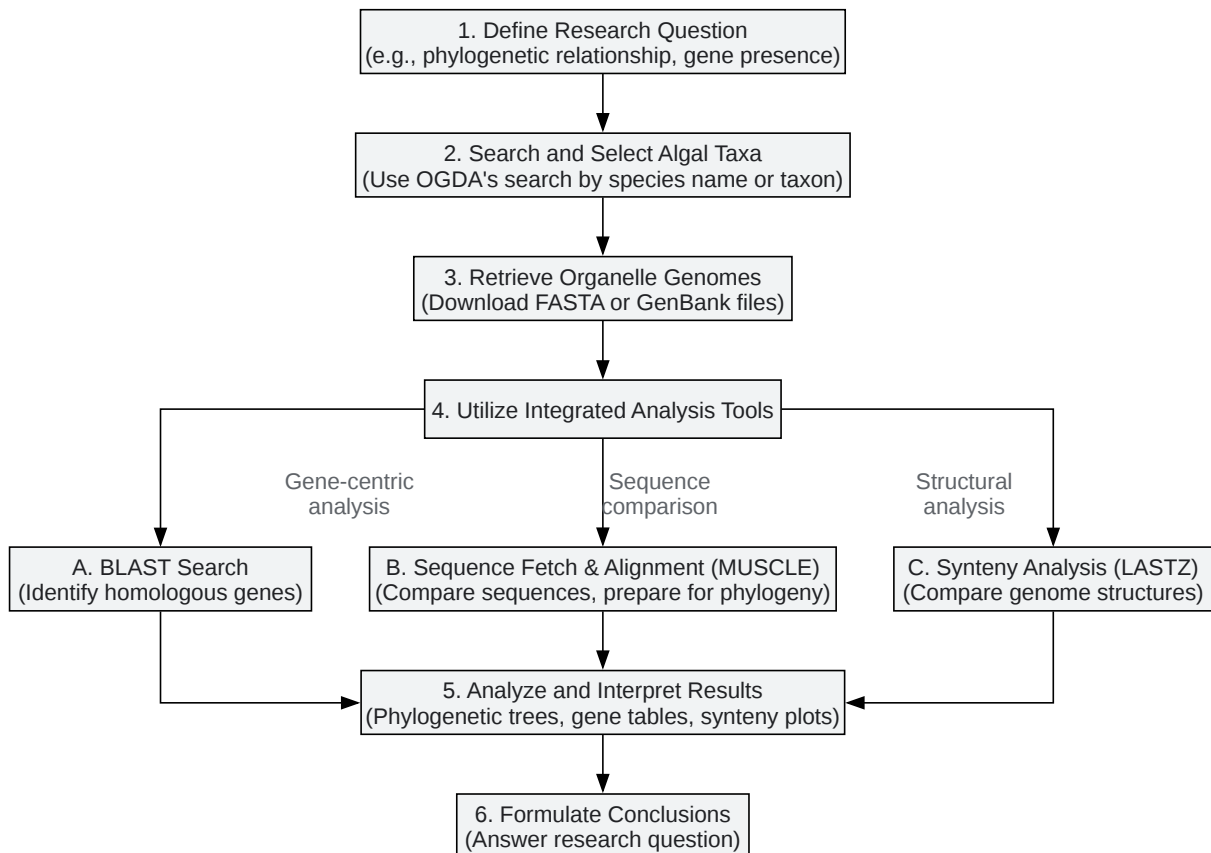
1. Define Research Question
(e.g., phylogenetic relationship, gene presence)

2. Search and Select Algal Taxa
(Use OGDA's search by species name or taxon)

3. Retrieve Organelle Genomes
(Download FASTA or GenBank files)

4. Utilize Integrated Analysis Tools

Gene-centric analysis

Sequence comparison

Structural analysis

A. BLAST Search
(Identify homologous genes)

B. Sequence Fetch & Alignment (MUSCLE)
(Compare sequences, prepare for phylogeny)

C. Synteny Analysis (LASTZ)
(Compare genome structures)

5. Analyze and Interpret Results
(Phylogenetic trees, gene tables, synteny plots)

6. Formulate Conclusions
(Answer research question)